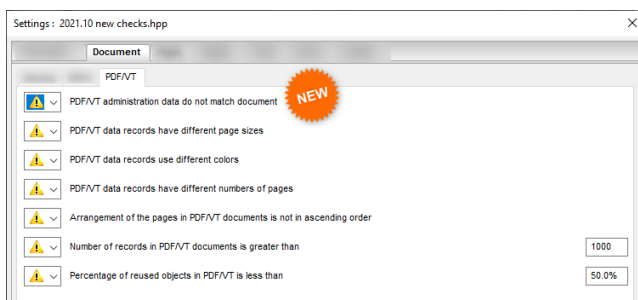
Settings : 2021.10 new checks.hpp

Document

PDF/VT

NEW

PDF/VT administration data do not match document

PDF/VT data records have different page sizes

PDF/VT data records use different colors

PDF/VT data records have different numbers of pages

Arrangement of the pages in PDF/VT documents is not in ascending order

Number of records in PDF/VT documents is greater than 1000

Percentage of reused objects in PDF/VT is less than 50.0%